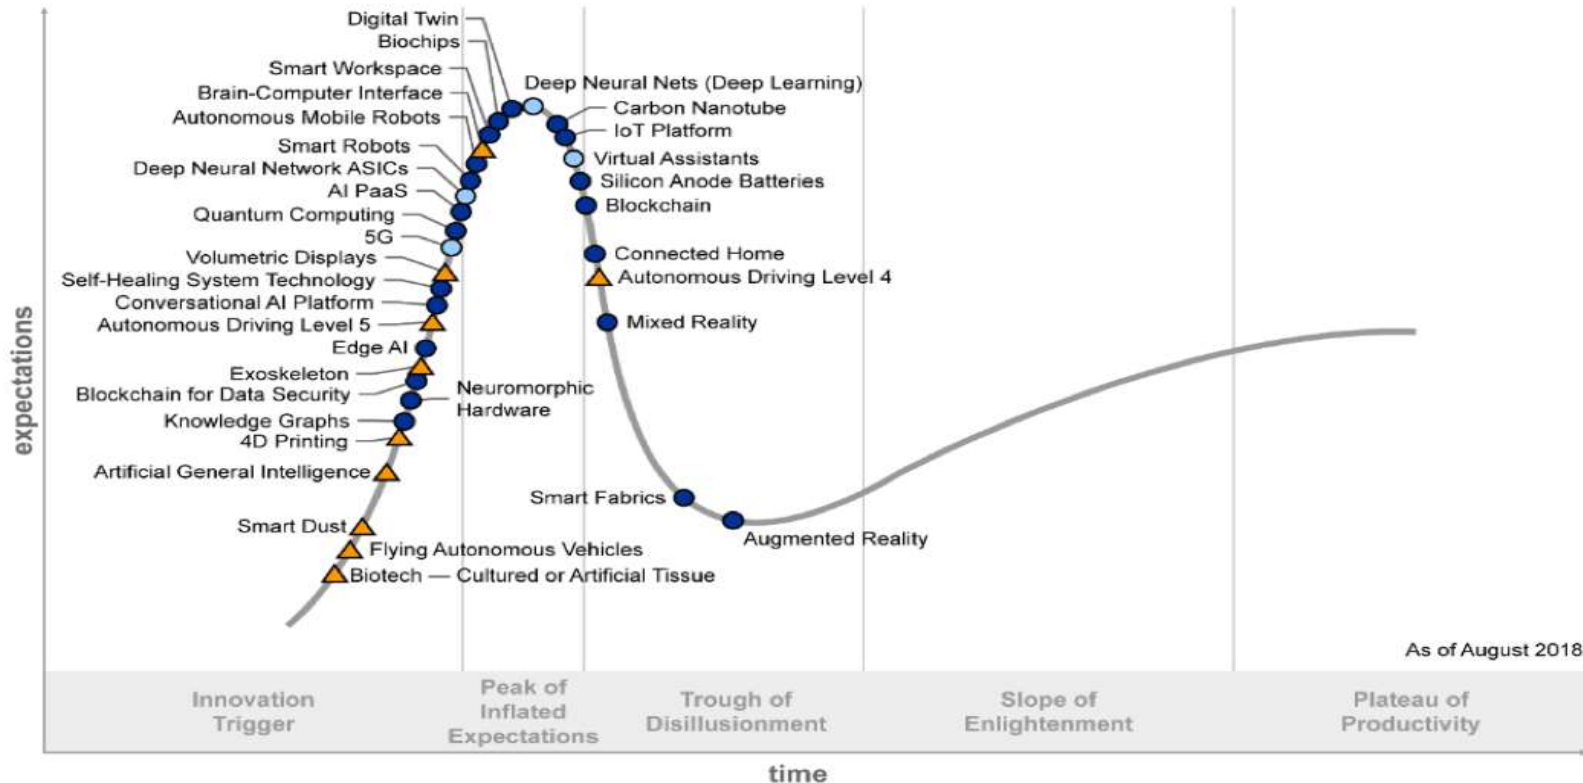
Digital Twin
Biochips
Smart Workspace
Brain-Computer Interface
Autonomous Mobile Robots
Smart Robots
Deep Neural Network ASICs
AI PaaS
Quantum Computing
5G
Volumetric Displays
Self-Healing System Technology
Conversational AI Platform
Autonomous Driving Level 5
Edge AI
Exoskeleton
Blockchain for Data Security
Knowledge Graphs
4D Printing
Artificial General Intelligence
Smart Dust
Flying Autonomous Vehicles
Biotech — Cultured or Artificial Tissue
Neuromorphic Hardware
Deep Neural Nets (Deep Learning)
Carbon Nanotube
IoT Platform
Virtual Assistants
Silicon Anode Batteries
Blockchain
Connected Home
Autonomous Driving Level 4
Mixed Reality
Smart Fabrics
Augmented Reality

expectations

As of August 2018

Innovation Trigger
Peak of Inflated Expectations
Trough of Disillusionment
Slope of Enlightenment
Plateau of Productivity

time